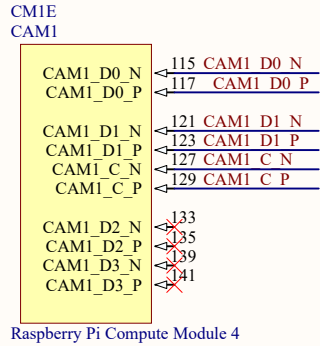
CM1E
CAM1

CAM1_D0_N
CAM1_D0_P
CAM1_D1_N
CAM1_D1_P
CAM1_C_N
CAM1_C_P
CAM1_D2_N
CAM1_D2_P
CAM1_D3_N
CAM1_D3_P

115 CAM1_D0_N
117 CAM1_D0_P
121 CAM1_D1_N
123 CAM1_D1_P
127 CAM1_C_N
129 CAM1_C_P
133
135
139
141

Raspberry Pi Compute Module 4